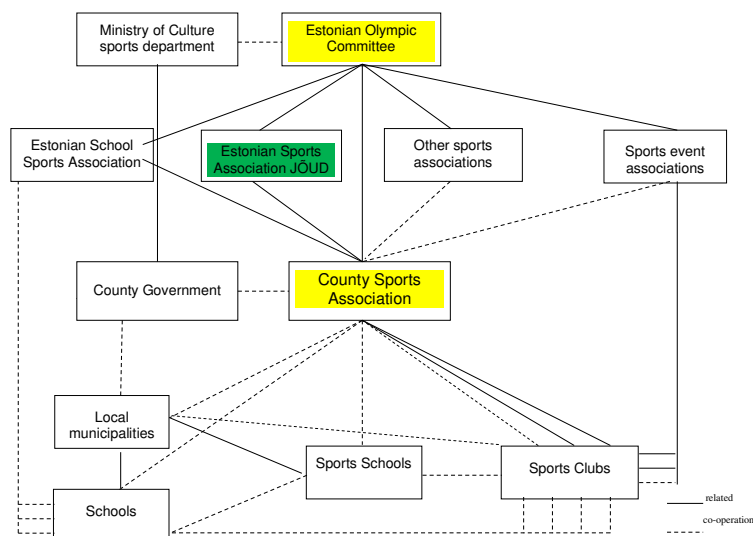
Ministry of Culture sports department

Estonian Olympic Committee

Estonian School Sports Association

Estonian Sports Association JÕUD

Other sports associations

Sports event associations

County Government

County Sports Association

Local municipalities

Sports Schools

Sports Clubs

Schools

related

co-operation